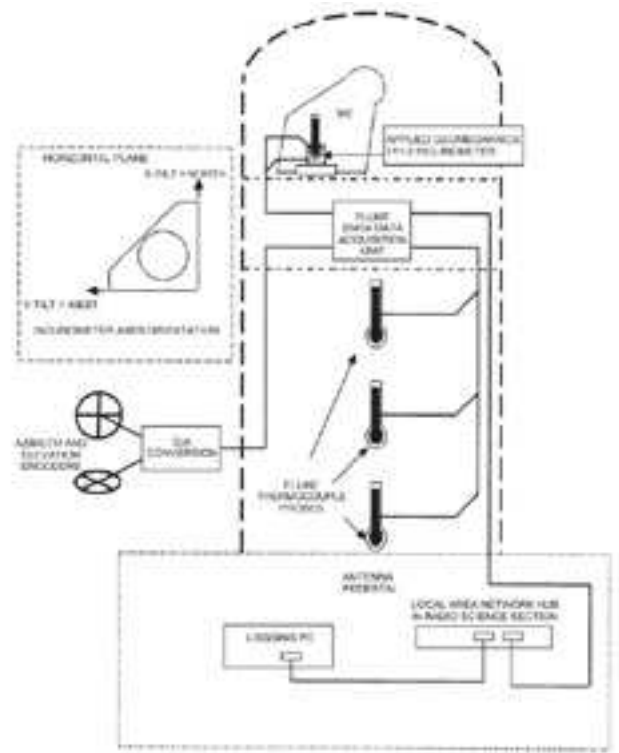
HORIZONTAL PLANE

X-TILT = NORTH

Y-TILT = WEST

INCLINOMETER AXES ORIENTATION

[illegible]

APPLIED GEOMECHANICS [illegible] INCLINOMETER

FLUKE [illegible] DATA ACQUISITION UNIT

AZIMUTH AND ELEVATION ENCODERS

S/A CONVERSION

FLUKE THERMOCOUPLE PROBES

ANTENNA PEDESTAL

LOGGING PC

LOCAL AREA NETWORK HUB IN RADIO SCIENCE SECTION